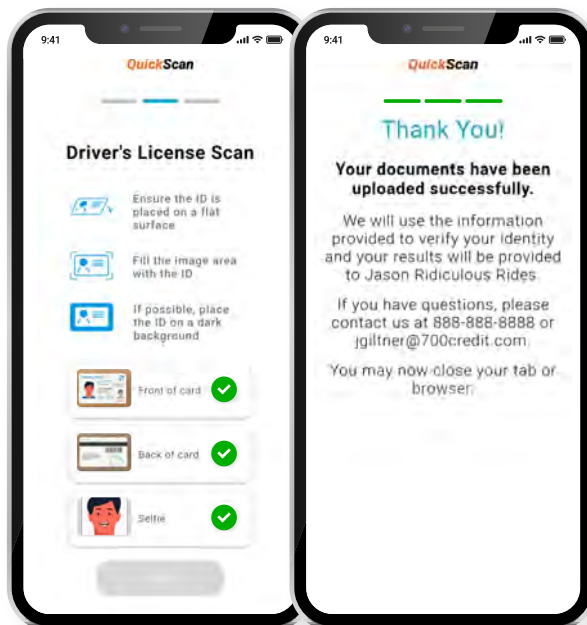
9:41

QuickScan

Driver's License Scan

Ensure the ID is placed on a flat surface

Fill the image area with the ID

If possible, place the ID on a dark background

Front of card

Back of card

Selfie

9:41

QuickScan

Thank You!

Your documents have been uploaded successfully.

We will use the information provided to verify your identity and your results will be provided to Jason Ridiculous Rides

If you have questions, please contact us at 888-888-8888 or jgiltner@700credit.com

You may now close your tab or browser.